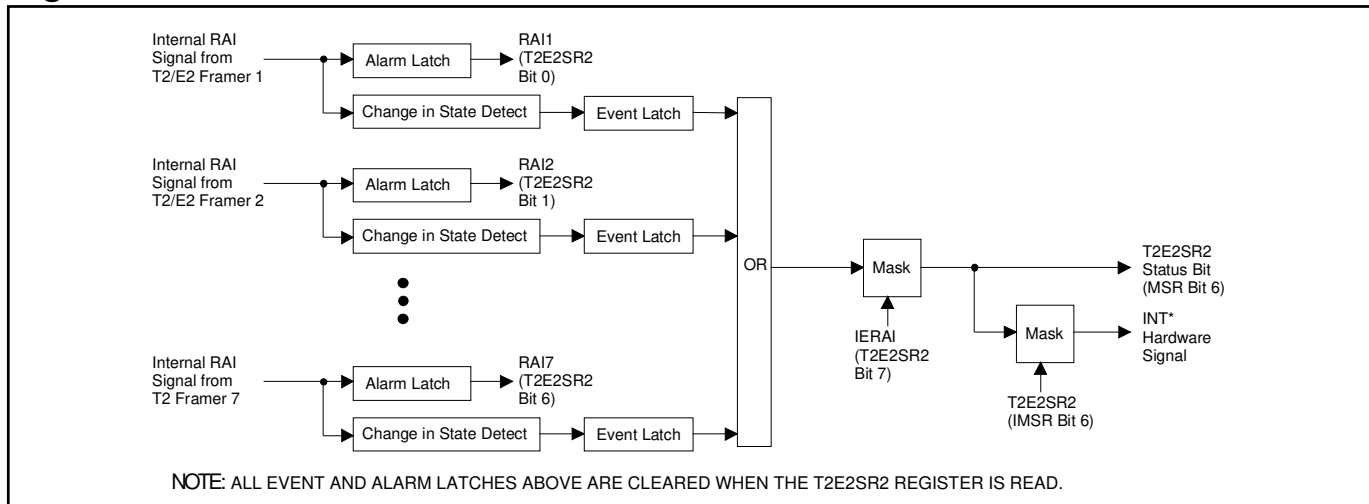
Internal RAI Signal from T2/E2 Framer 1

Alarm Latch

RAI1 (T2E2SR2 Bit 0)

Change in State Detect

Event Latch

Internal RAI Signal from T2/E2 Framer 2

Alarm Latch

RAI2 (T2E2SR2 Bit 1)

Change in State Detect

Event Latch

Internal RAI Signal from T2 Framer 7

Alarm Latch

RAI7 (T2E2SR2 Bit 6)

Change in State Detect

Event Latch

OR

Mask

IERAI (T2E2SR2 Bit 7)

T2E2SR2 Status Bit (MSR Bit 6)

Mask

INT* Hardware Signal

T2E2SR2 (IMSR Bit 6)

NOTE: ALL EVENT AND ALARM LATCHES ABOVE ARE CLEARED WHEN THE T2E2SR2 REGISTER IS READ.